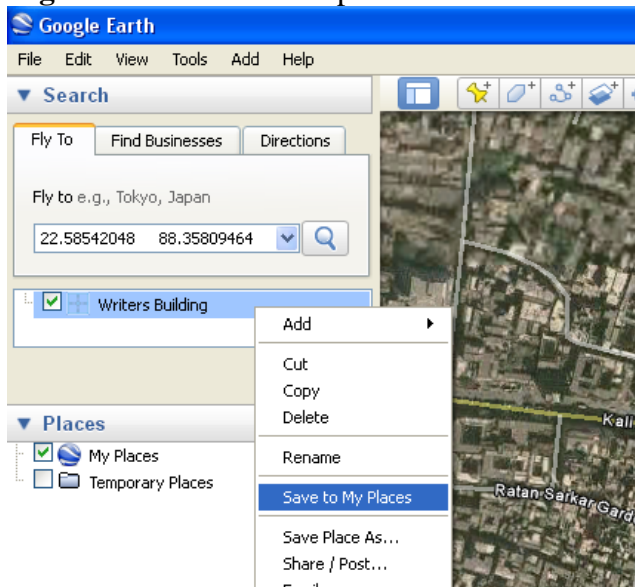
Google Earth

File Edit View Tools Add Help

▼ Search

Fly To | Find Businesses | Directions

Fly to e.g., Tokyo, Japan

22.58542048 88.35809464

Writers Building

Add

Cut

Copy

Delete

Rename

Save to My Places

Save Place As...

Share / Post...

▼ Places

My Places

Temporary Places

Kali

Ratan Sarkar Gard